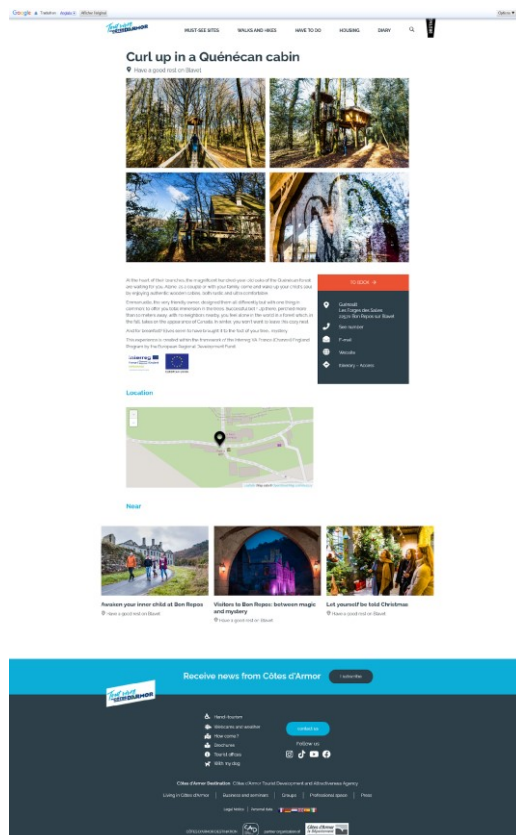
Google Traduire Anglais Afficher l'original Options

MUST-SEE SITES WALKS AND HIKES HAVE TO DO HOUSING DIARY

Curl up in a Quénécan cabin

Have a good rest on Blavet

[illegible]

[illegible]

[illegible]

TO BOOK

Quénécan
Les Forges des Salles
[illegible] Bon Repos sur Blavet

See number

E-mail

Website

Itinerary - Access

Location

Near

Reawaken your inner child at Bon Repos
Have a good rest on Blavet

Visitors to Bon Repos: between magic and mystery
Have a good rest on Blavet

Let yourself be told Christmas
Have a good rest on Blavet

Receive news from Côtes d'Armor

I subscribe

Hand tourism
Webcams and weather
How come?
Brochures
Tourist offices
With my dog

contact us

Follow us

Côtes d'Armor Destination Côtes d'Armor Tourist Development and Attractiveness Agency

Living in Côtes d'Armor | Business and seminars | Groups | Professional space | Press

Legal Notice | Personal data